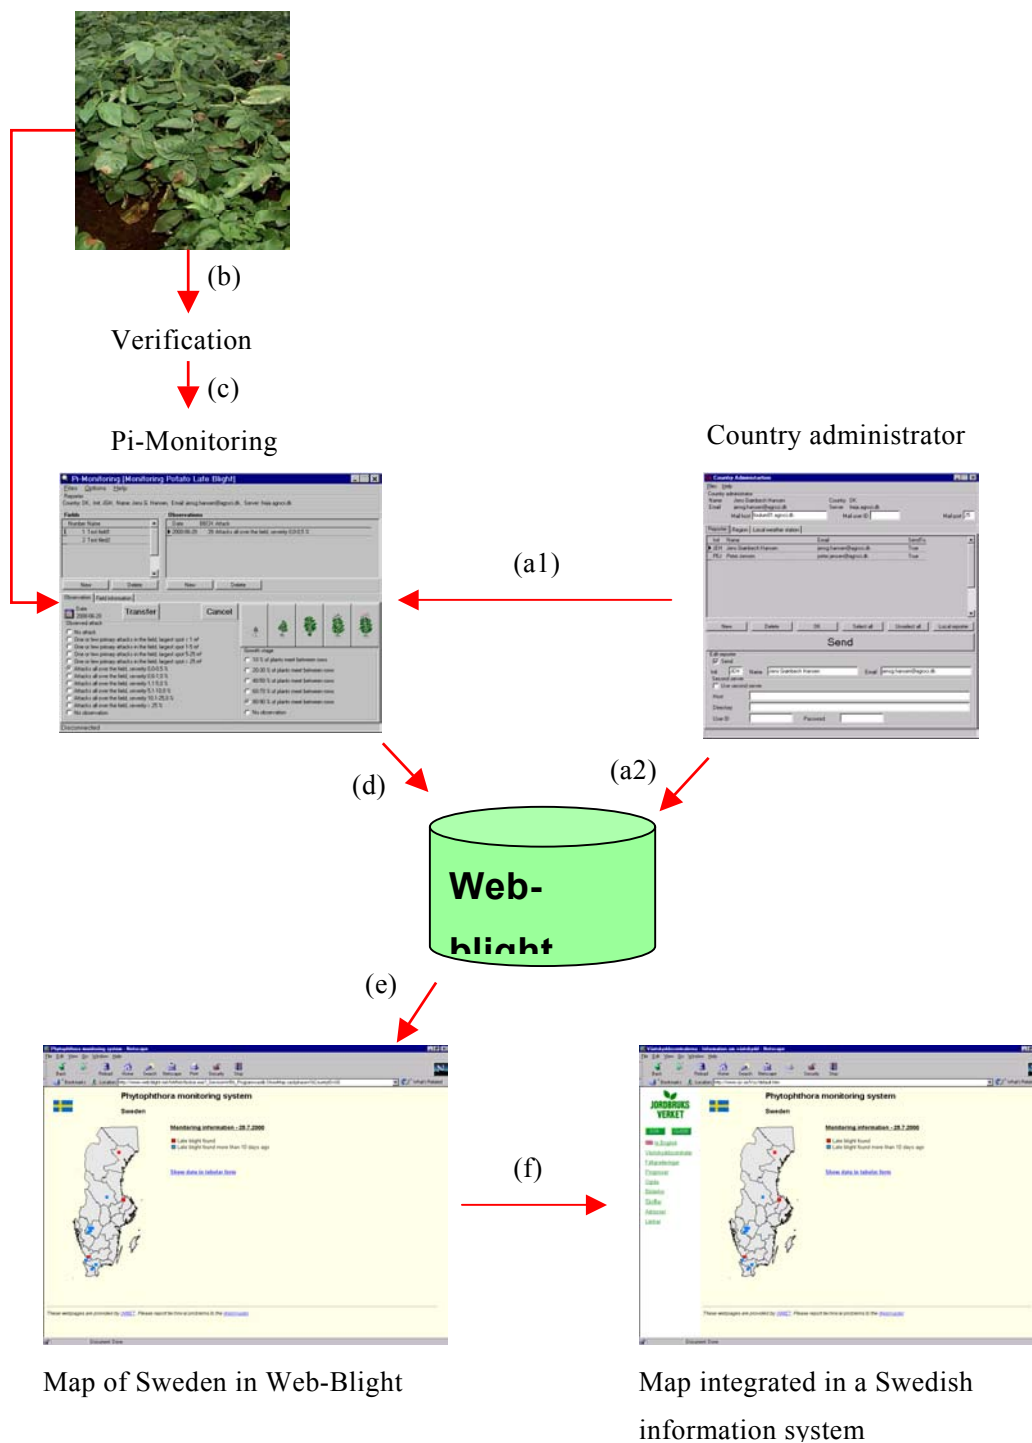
(b)

Verification

(c)

Pi-Monitoring

Country administrator

Pi-Monitoring [Monitoring Potato Late Blight]

Transfer

Cancel

(a1)

Country Administration

Send

(d)

(a2)

Web-blight

(e)

Phytophthora monitoring system

Sweden

Monitoring information - 28.7.2000

Late blight found

Late blight found more than 10 days ago

Show data in tabular form

(f)

JORDBRUKSVERKET

Phytophthora monitoring system

Sweden

Monitoring information - 28.7.2000

Show data in tabular form

Map of Sweden in Web-Blight

Map integrated in a Swedish information system